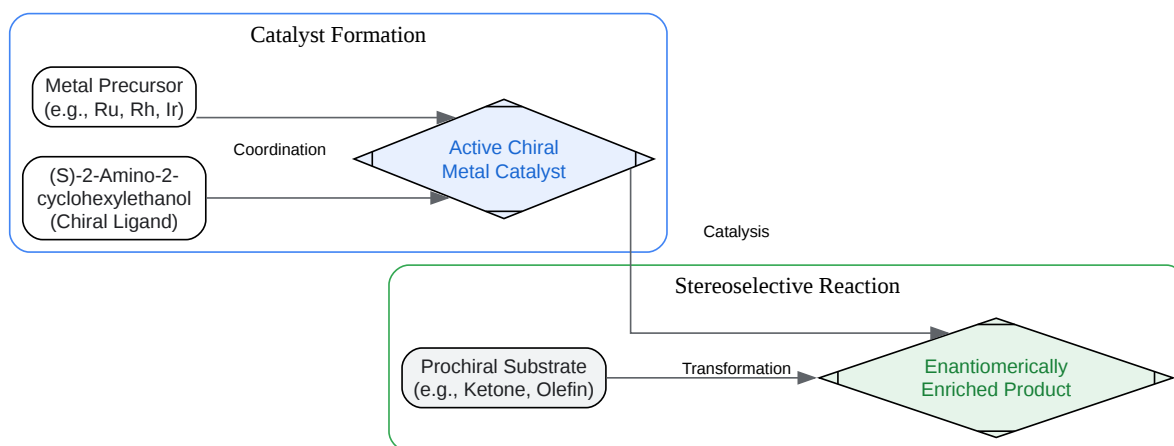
Catalyst Formation

Metal Precursor
(e.g., Ru, Rh, Ir)

Coordination

Active Chiral
Metal Catalyst

(S)-2-Amino-2-cyclohexylethanol
(Chiral Ligand)

Catalysis

Stereoselective Reaction

Prochiral Substrate
(e.g., Ketone, Olefin)

Transformation

Enantiomerically
Enriched Product